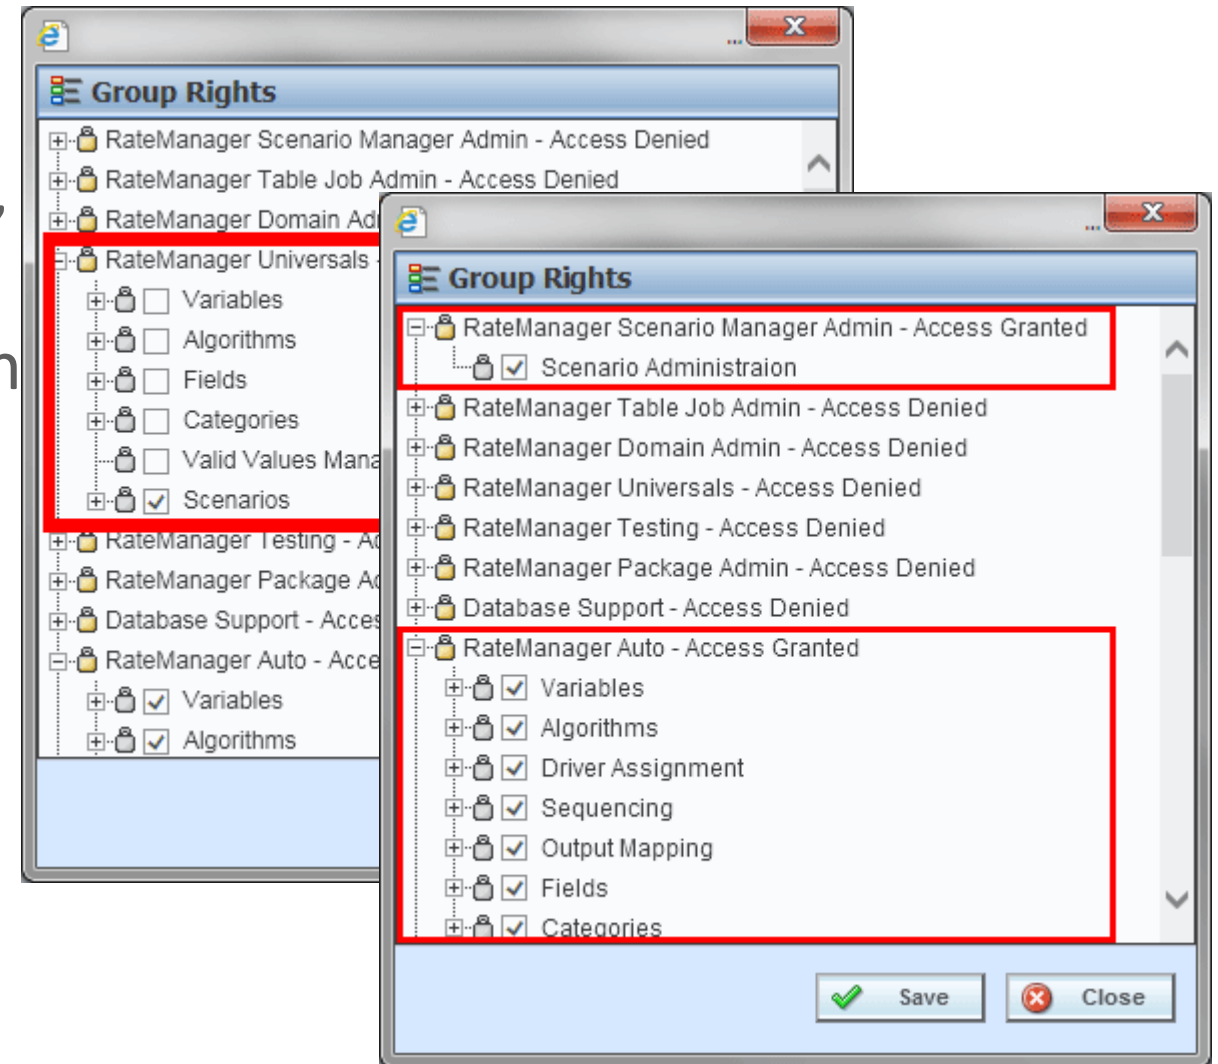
Group Rights
RateManager Scenario Manager Admin - Access Denied
RateManager Table Job Admin - Access Denied
RateManager Domain Ad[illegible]
RateManager Universals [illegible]
Variables
Algorithms
Fields
Categories
Valid Values Mana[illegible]
Scenarios
RateManager Testing - Ac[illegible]
RateManager Package Ad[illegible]
Database Support - Acces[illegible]
RateManager Auto - Acce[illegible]
Variables
Algorithms

Group Rights
RateManager Scenario Manager Admin - Access Granted
Scenario Administraion
RateManager Table Job Admin - Access Denied
RateManager Domain Admin - Access Denied
RateManager Universals - Access Denied
RateManager Testing - Access Denied
RateManager Package Admin - Access Denied
Database Support - Access Denied
RateManager Auto - Access Granted
Variables
Algorithms
Driver Assignment
Sequencing
Output Mapping
Fields
Categories
Save
Close